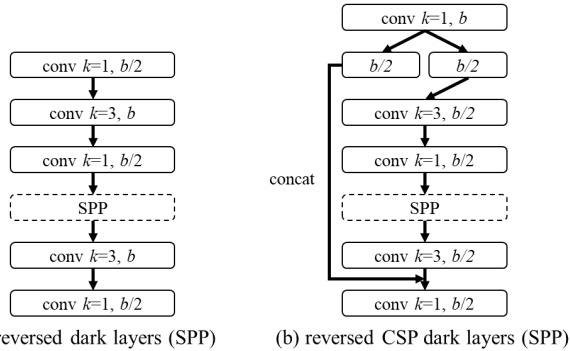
conv $k$=1, $b/2$

conv $k$=3, $b$

conv $k$=1, $b/2$

SPP

conv $k$=3, $b$

conv $k$=1, $b/2$

reversed dark layers (SPP)

conv $k$=1, $b$

$b/2$

$b/2$

conv $k$=3, $b/2$

conv $k$=1, $b/2$

concat

SPP

conv $k$=3, $b/2$

conv $k$=1, $b/2$

(b) reversed CSP dark layers (SPP)